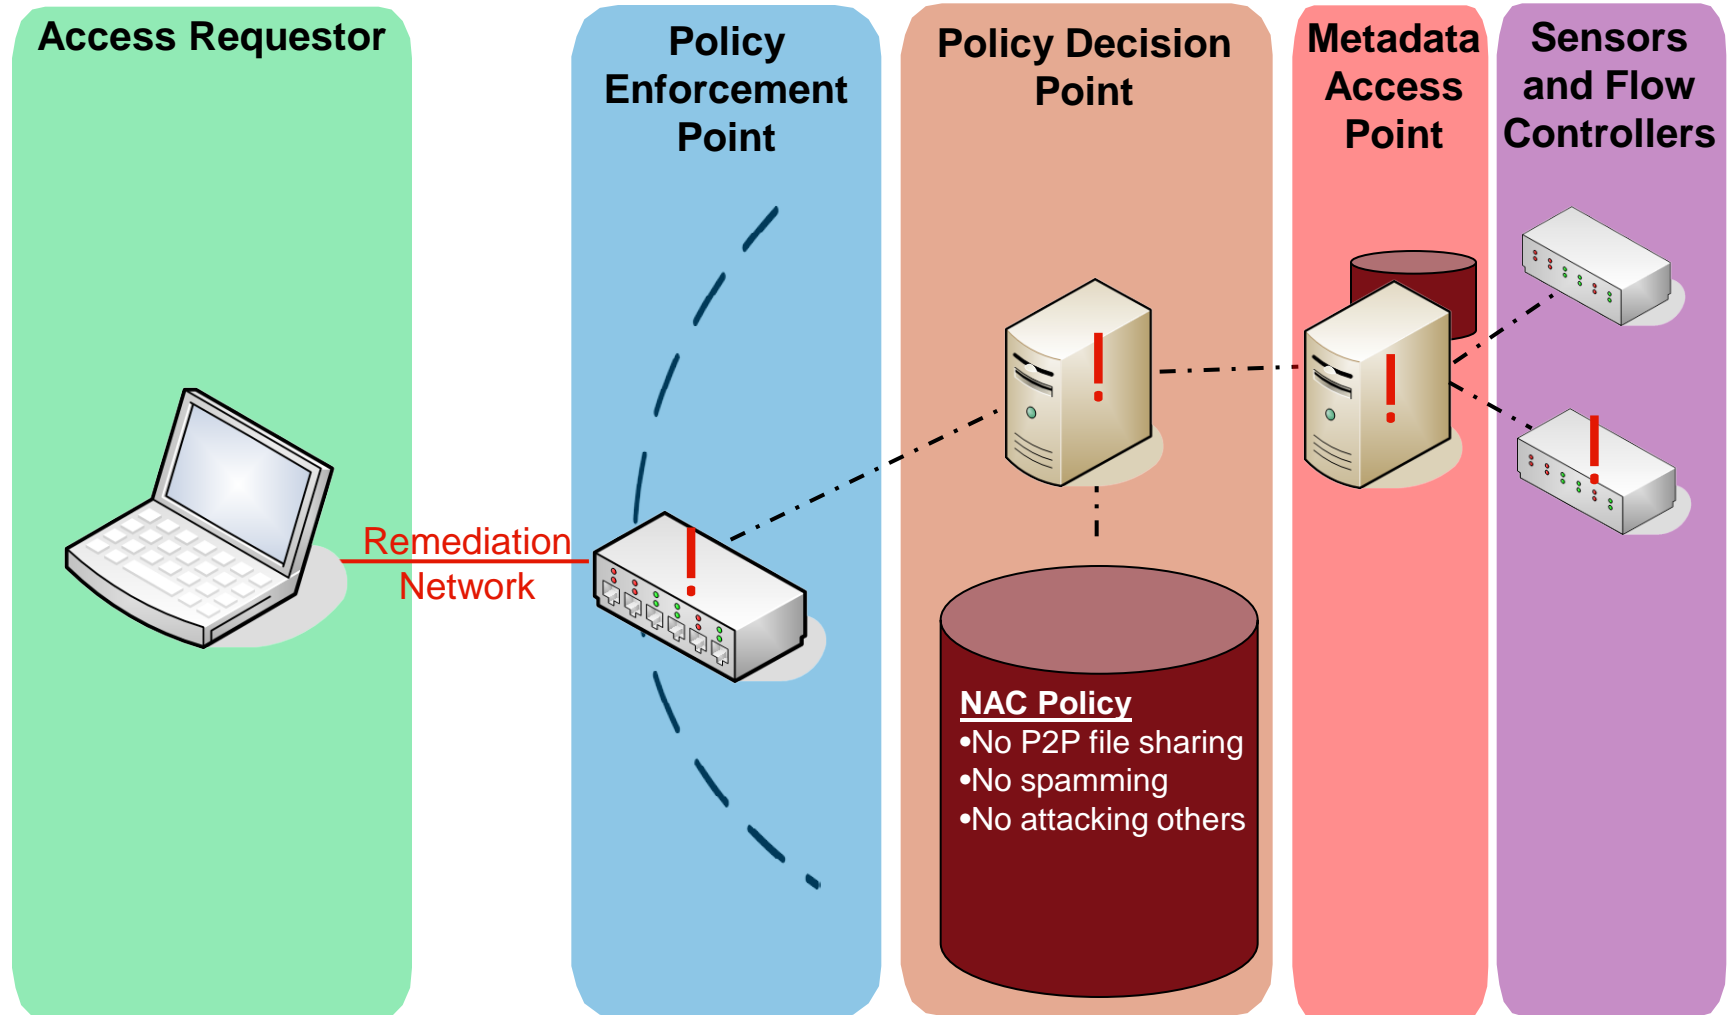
Access Requestor

Policy Enforcement Point

Policy Decision Point

Metadata Access Point

Sensors and Flow Controllers

Remediation Network

NAC Policy
•No P2P file sharing
•No spamming
•No attacking others